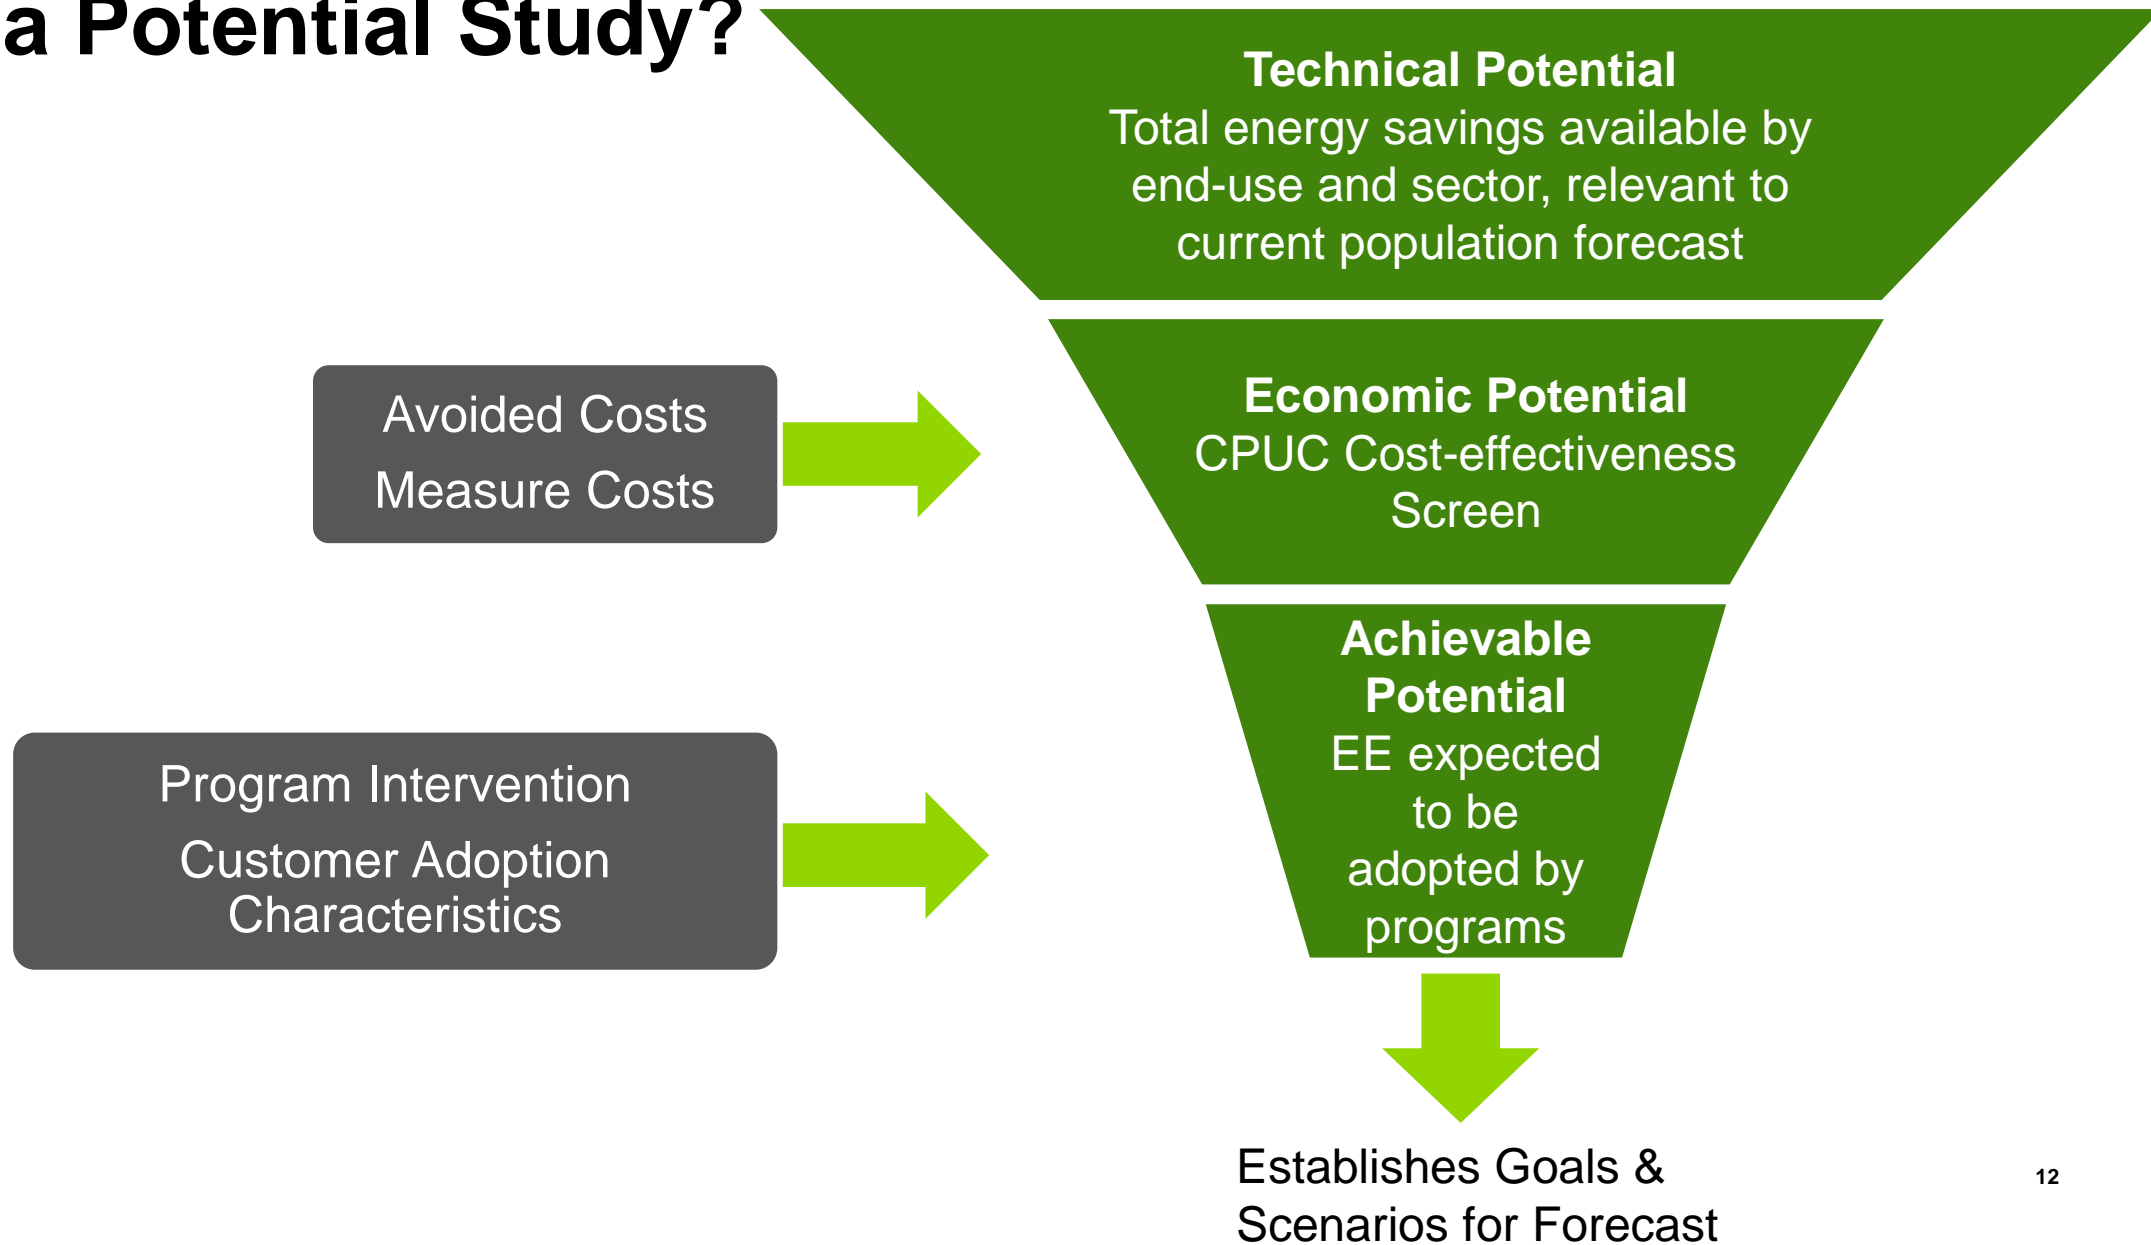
a Potential Study?

Technical Potential
Total energy savings available by end-use and sector, relevant to current population forecast

Avoided Costs
Measure Costs

Economic Potential
CPUC Cost-effectiveness Screen

Program Intervention
Customer Adoption Characteristics

Achievable Potential
EE expected to be adopted by programs

Establishes Goals & Scenarios for Forecast

12